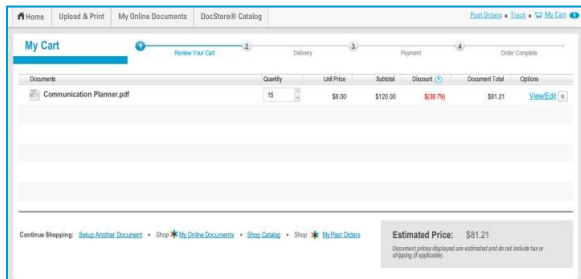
Home Upload & Print My Online Documents DocStore® Catalog

Past Orders • Track • My Cart 1

My Cart

1 Review Your Cart 2 Delivery 3 Payment 4 Order Complete

| Documents | Quantity | Unit Price | Subtotal | Discount ? | Document Total | Options |
|---|---|---|---|---|---|---|
| Communication Planner.pdf | 15 | $8.00 | $120.00 | $(38.79) | $81.21 | View/Edit x |

Continue Shopping: Setup Another Document • Shop My Online Documents • Shop Catalog • Shop My Past Orders

Estimated Price: $81.21

Document prices displayed are estimated and do not include tax or shipping (if applicable).